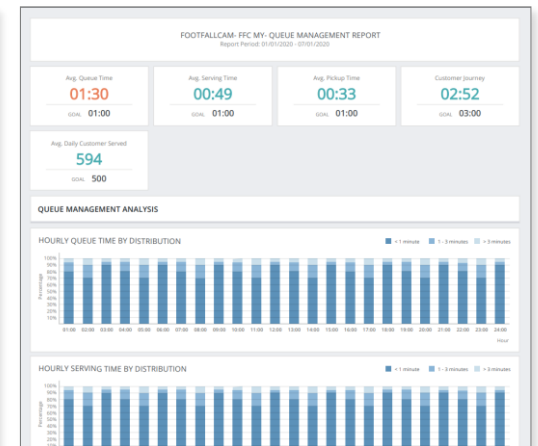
FOOTFALLCAM- FFC MY- QUEUE MANAGEMENT REPORT
Report Period: 01/01/2020 - 07/01/2020

Avg. Queue Time
01:30
GOAL 01:00

Avg. Serving Time
00:49
GOAL 01:00

Avg. Pickup Time
00:33
GOAL 01:00

Customer Journey
02:52
GOAL 03:00

Avg. Daily Customer Served
594
GOAL 500

QUEUE MANAGEMENT ANALYSIS

HOURLY QUEUE TIME BY DISTRIBUTION

< 1 minute
1 - 3 minutes
> 3 minutes

100%
90%
80%
70%
60%
50%
40%
30%
20%
10%

Percentage

01:00 02:00 03:00 04:00 05:00 06:00 07:00 08:00 09:00 10:00 11:00 12:00 13:00 14:00 15:00 16:00 17:00 18:00 19:00 20:00 21:00 22:00 23:00 24:00

Hour

HOURLY SERVING TIME BY DISTRIBUTION

< 1 minute
1 - 3 minutes
> 3 minutes

100%
90%
80%
70%
60%
50%
40%
30%
20%

Percentage